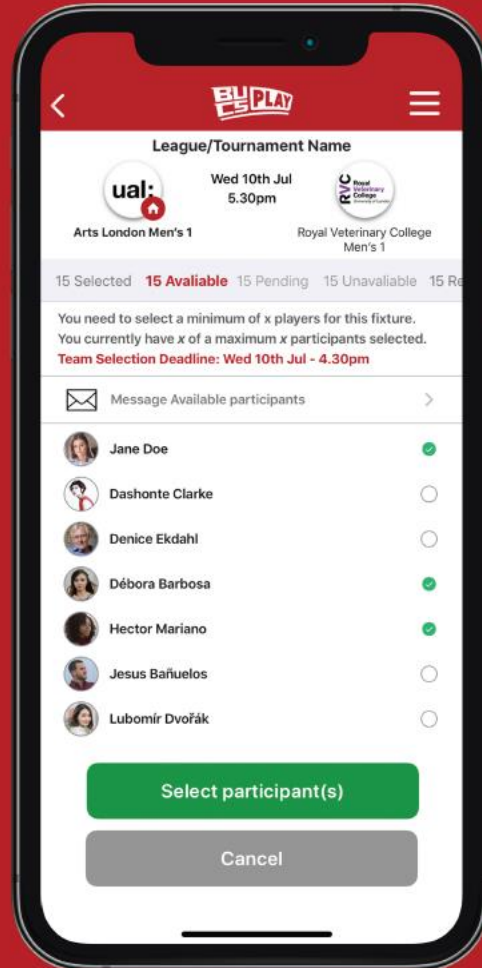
BUCS PLAY

League/Tournament Name

ual:

Wed 10th Jul
5.30pm

RVC Royal Veterinary College University of London

Arts London Men's 1

Royal Veterinary College Men's 1

15 Selected 15 Avaliable 15 Pending 15 Unavaliable 15 Re

You need to select a minimum of x players for this fixture. You currently have x of a maximum x participants selected.
Team Selection Deadline: Wed 10th Jul - 4.30pm

Message Available participants

Jane Doe

Dashonte Clarke

Denice Ekdahl

Débora Barbosa

Hector Mariano

Jesus Bañuelos

Lubomír Dvořák

Select participant(s)

Cancel